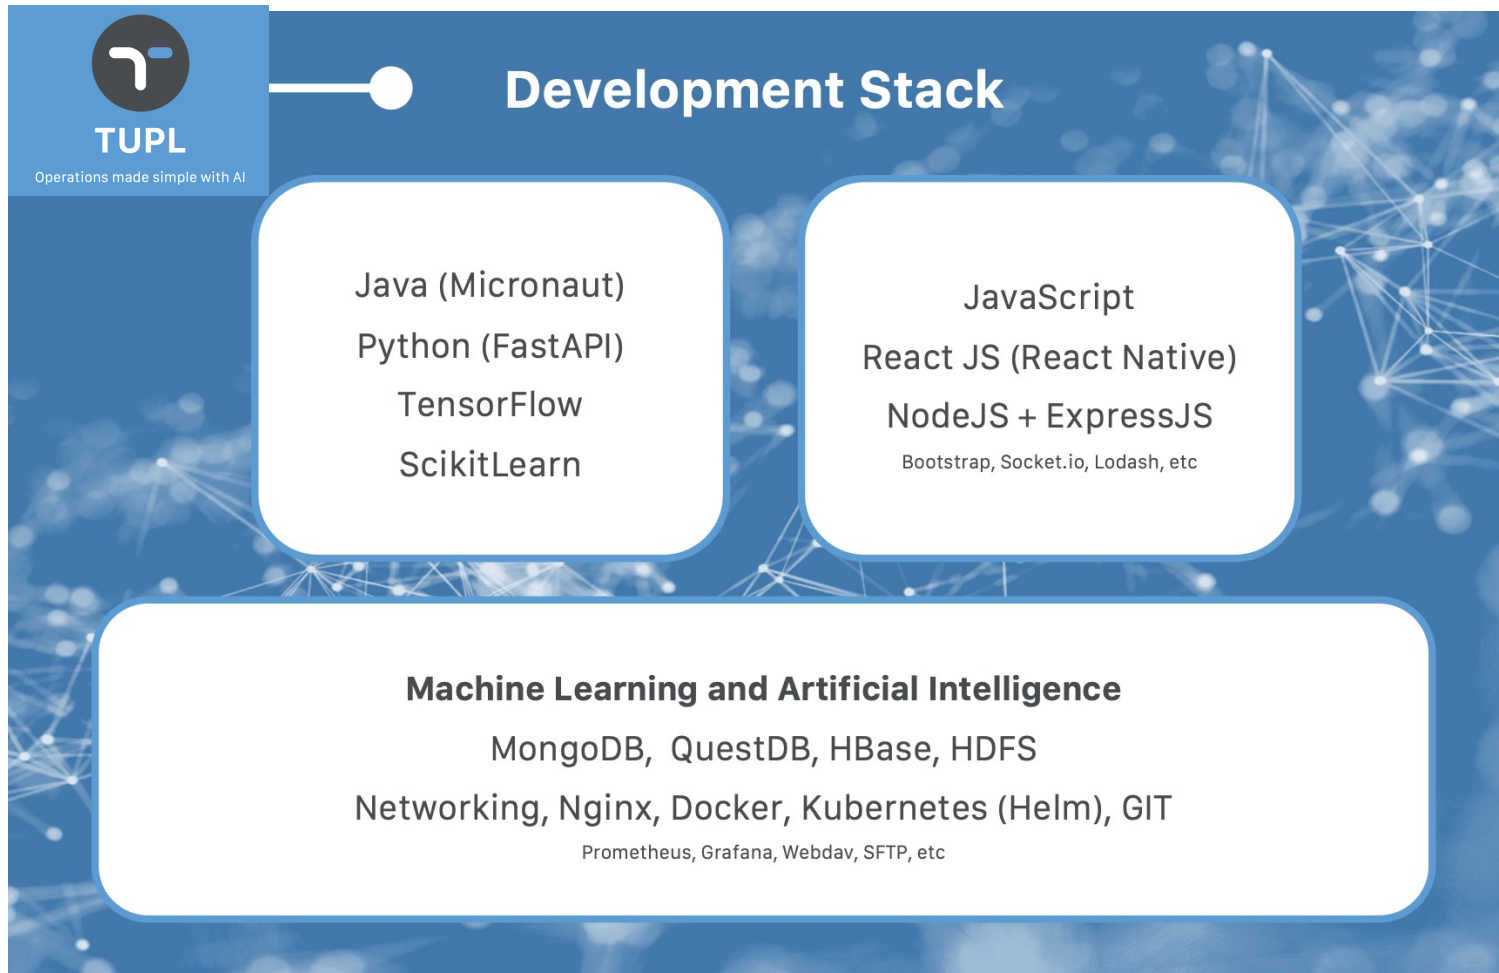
TUPL
Operations made simple with AI

Development Stack

Java (Micronaut)
Python (FastAPI)
TensorFlow
ScikitLearn

JavaScript
React JS (React Native)
NodeJS + ExpressJS
Bootstrap, Socket.io, Lodash, etc

Machine Learning and Artificial Intelligence
MongoDB, QuestDB, HBase, HDFS
Networking, Nginx, Docker, Kubernetes (Helm), GIT
Prometheus, Grafana, Webdav, SFTP, etc